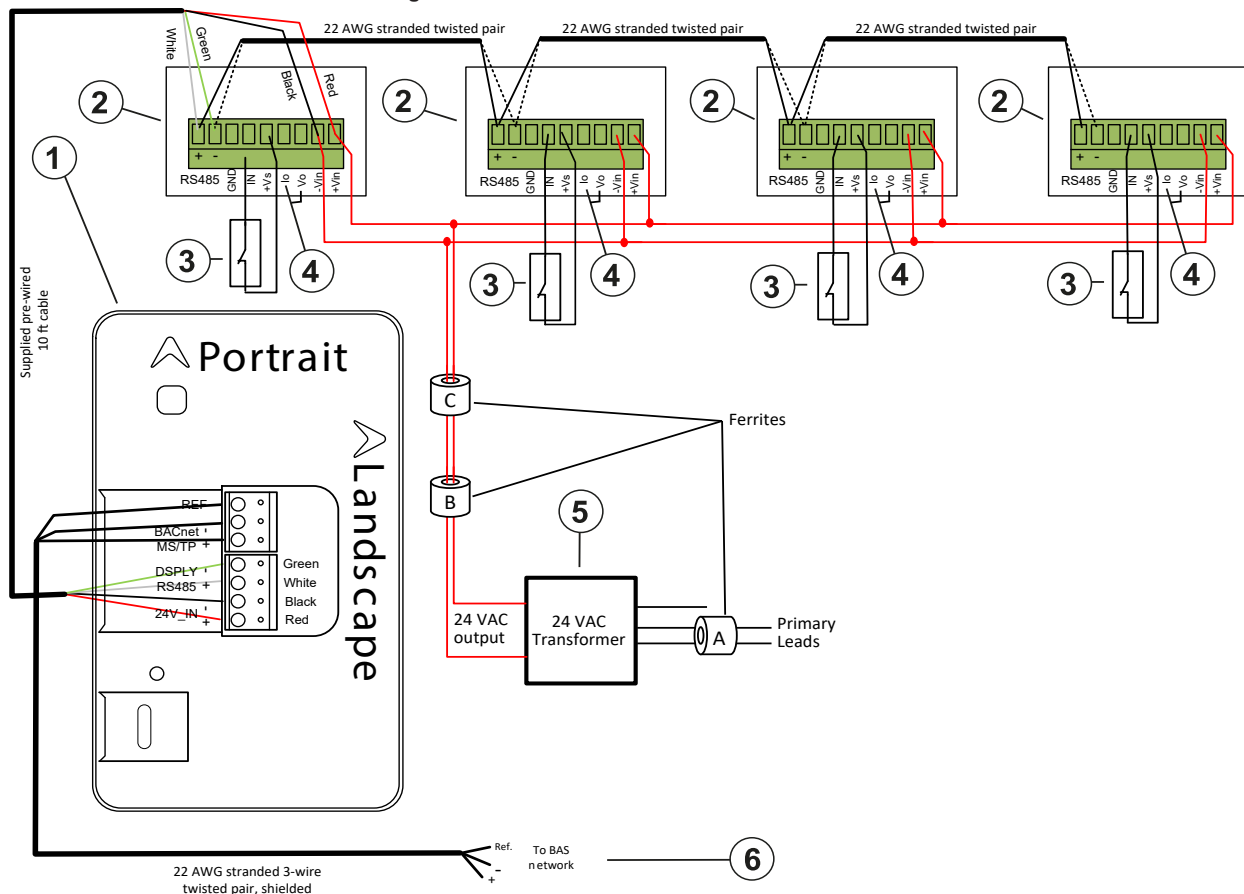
22 AWG stranded twisted pair
22 AWG stranded twisted pair
22 AWG stranded twisted pair

White
Green
Black
Red

2
2
2
2

1

+ -
RS485 GND IN +Vs Io Vo -Vin +Vin

+ -
RS485 GND IN +Vs Io Vo -Vin +Vin

+ -
RS485 GND IN +Vs Io Vo -Vin +Vin

+ -
RS485 GND IN +Vs Io Vo -Vin +Vin

3
4
3
4
3
4
3
4

Supplied pre-wired 10 ft cable

Portrait

Landscape

C

Ferrites

B

5

REF
BACnet -
MS/TP +
DSPLY -
RS485 +
24V_IN -
+

Green
White
Black
Red

24 VAC output

24 VAC Transformer

A

Primary Leads

Ref.
-
+

To BAS network

6

22 AWG stranded 3-wire twisted pair, shielded